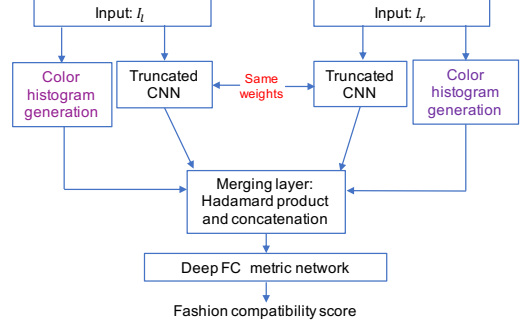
Input: $I_l$

Input: $I_r$

Color histogram generation

Truncated CNN

Same weights

Truncated CNN

Color histogram generation

Merging layer: Hadamard product and concatenation

Deep FC metric network

Fashion compatibility score